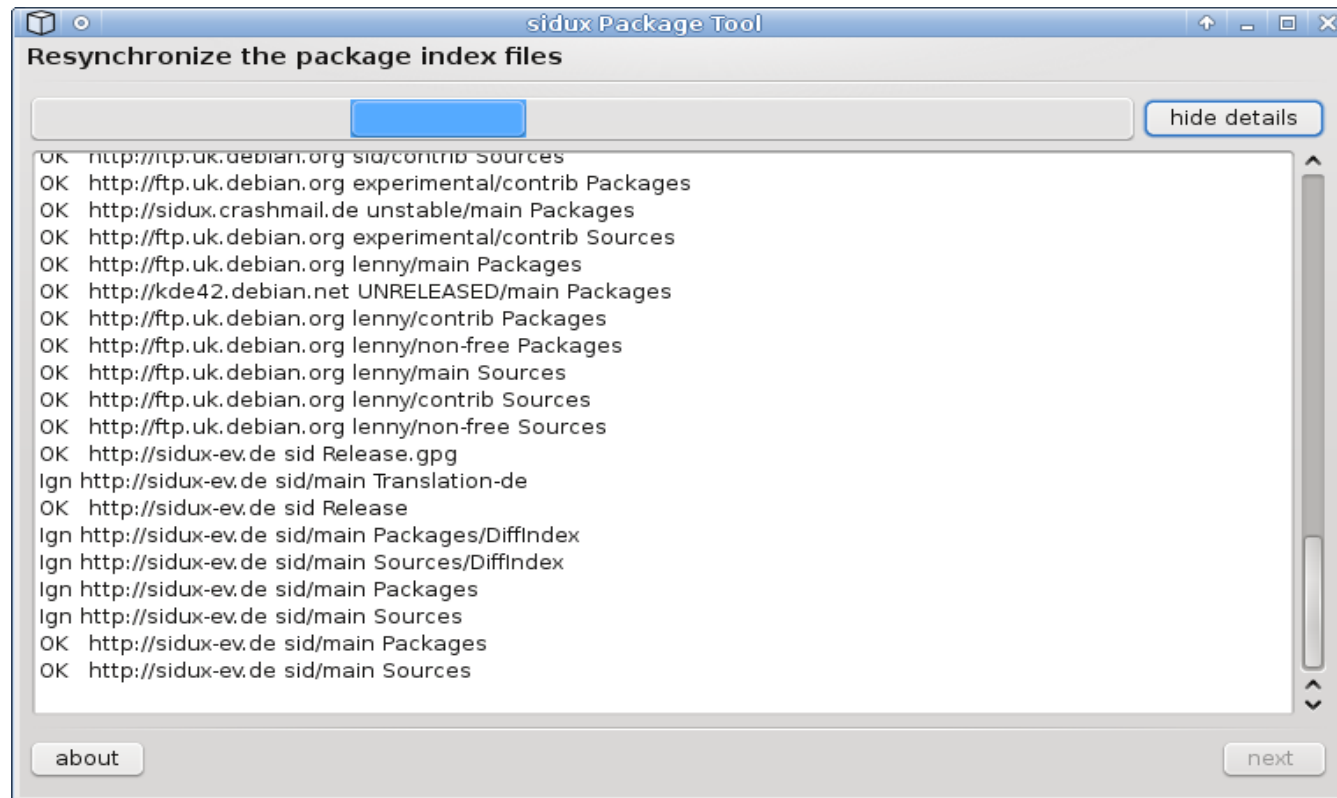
sidux Package Tool

Resynchronize the package index files

hide details

OK http://ftp.uk.debian.org sid/contrib Sources
OK http://ftp.uk.debian.org experimental/contrib Packages
OK http://sidux.crashmail.de unstable/main Packages
OK http://ftp.uk.debian.org experimental/contrib Sources
OK http://ftp.uk.debian.org lenny/main Packages
OK http://kde42.debian.net UNRELEASED/main Packages
OK http://ftp.uk.debian.org lenny/contrib Packages
OK http://ftp.uk.debian.org lenny/non-free Packages
OK http://ftp.uk.debian.org lenny/main Sources
OK http://ftp.uk.debian.org lenny/contrib Sources
OK http://ftp.uk.debian.org lenny/non-free Sources
OK http://sidux-ev.de sid Release.gpg
Ign http://sidux-ev.de sid/main Translation-de
OK http://sidux-ev.de sid Release
Ign http://sidux-ev.de sid/main Packages/DiffIndex
Ign http://sidux-ev.de sid/main Sources/DiffIndex
Ign http://sidux-ev.de sid/main Packages
Ign http://sidux-ev.de sid/main Sources
OK http://sidux-ev.de sid/main Packages
OK http://sidux-ev.de sid/main Sources

about

next